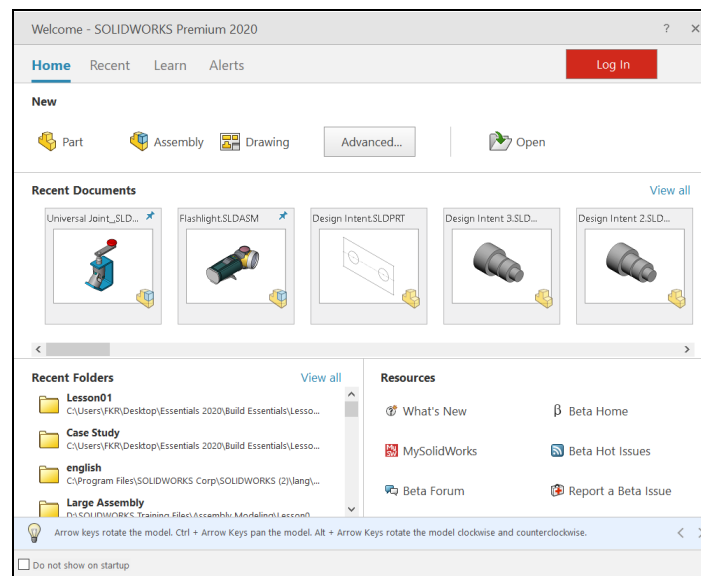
Welcome - SOLIDWORKS Premium 2020

? ×

Home Recent Learn Alerts

Log In

New

Part Assembly Drawing Advanced... Open

Recent Documents

View all

Universal Joint_.SLD...

Flashlight.SLDASM

Design Intent.SLDPRT

Design Intent 3.SLD...

Design Intent 2.SLD...

Recent Folders

View all

Lesson01
C:\Users\FKR\Desktop\Essentials 2020\Build Essentials\Lesso...

Case Study
C:\Users\FKR\Desktop\Essentials 2020\Build Essentials\Lesso...

english
C:\Program Files\SOLIDWORKS Corp\SOLIDWORKS (2)\lang\...

Large Assembly
D:\SOLIDWORKS Training Files\Assembly Modeling\Lesson0...

Resources

What's New

Beta Home

MySolidWorks

Beta Hot Issues

Beta Forum

Report a Beta Issue

Arrow keys rotate the model. Ctrl + Arrow Keys pan the model. Alt + Arrow Keys rotate the model clockwise and counterclockwise.

Do not show on startup